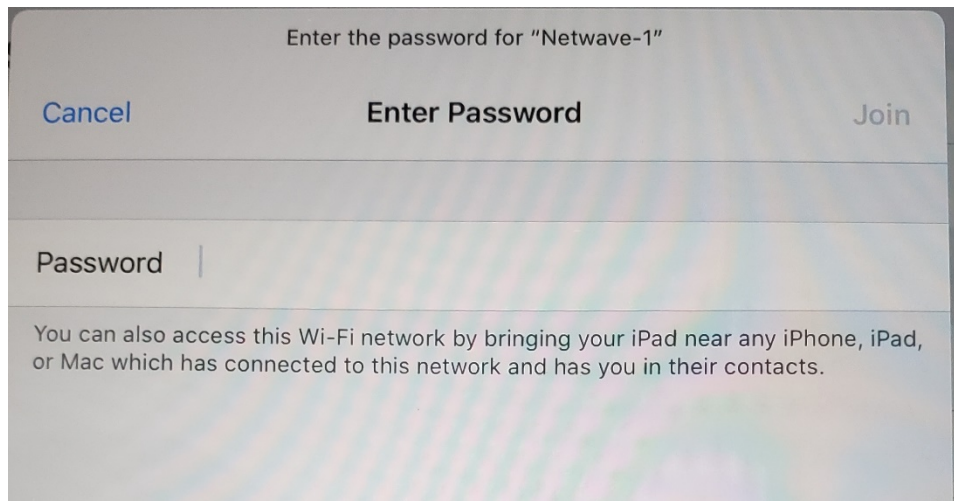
Enter the password for "Netwave-1"

Cancel Enter Password Join

Password

You can also access this Wi-Fi network by bringing your iPad near any iPhone, iPad, or Mac which has connected to this network and has you in their contacts.